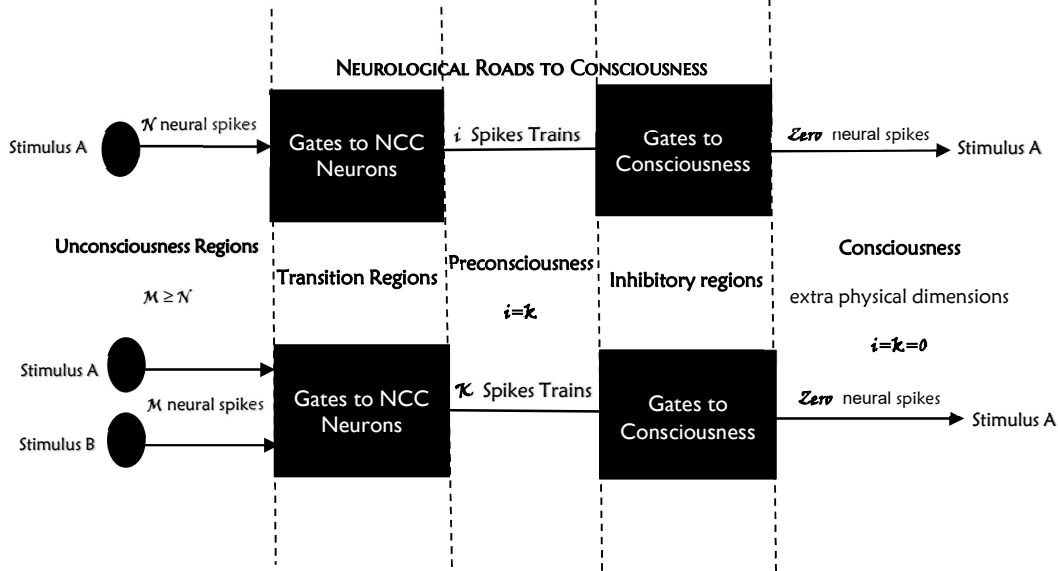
NEUROLOGICAL ROADS TO CONSCIOUSNESS

Stimulus A

$\mathcal{N}$ neural spikes

Gates to NCC Neurons

$i$ Spikes Trains

Gates to Consciousness

Zero neural spikes

Stimulus A

Unconsciousness Regions

$\mathcal{M} \geq \mathcal{N}$

Transition Regions

Preconsciousness

$i=k$

Inhibitory regions

Consciousness

extra physical dimensions

$i=k=0$

Stimulus A

$\mathcal{M}$ neural spikes

Stimulus B

Gates to NCC Neurons

$\mathcal{K}$ Spikes Trains

Gates to Consciousness

Zero neural spikes

Stimulus A